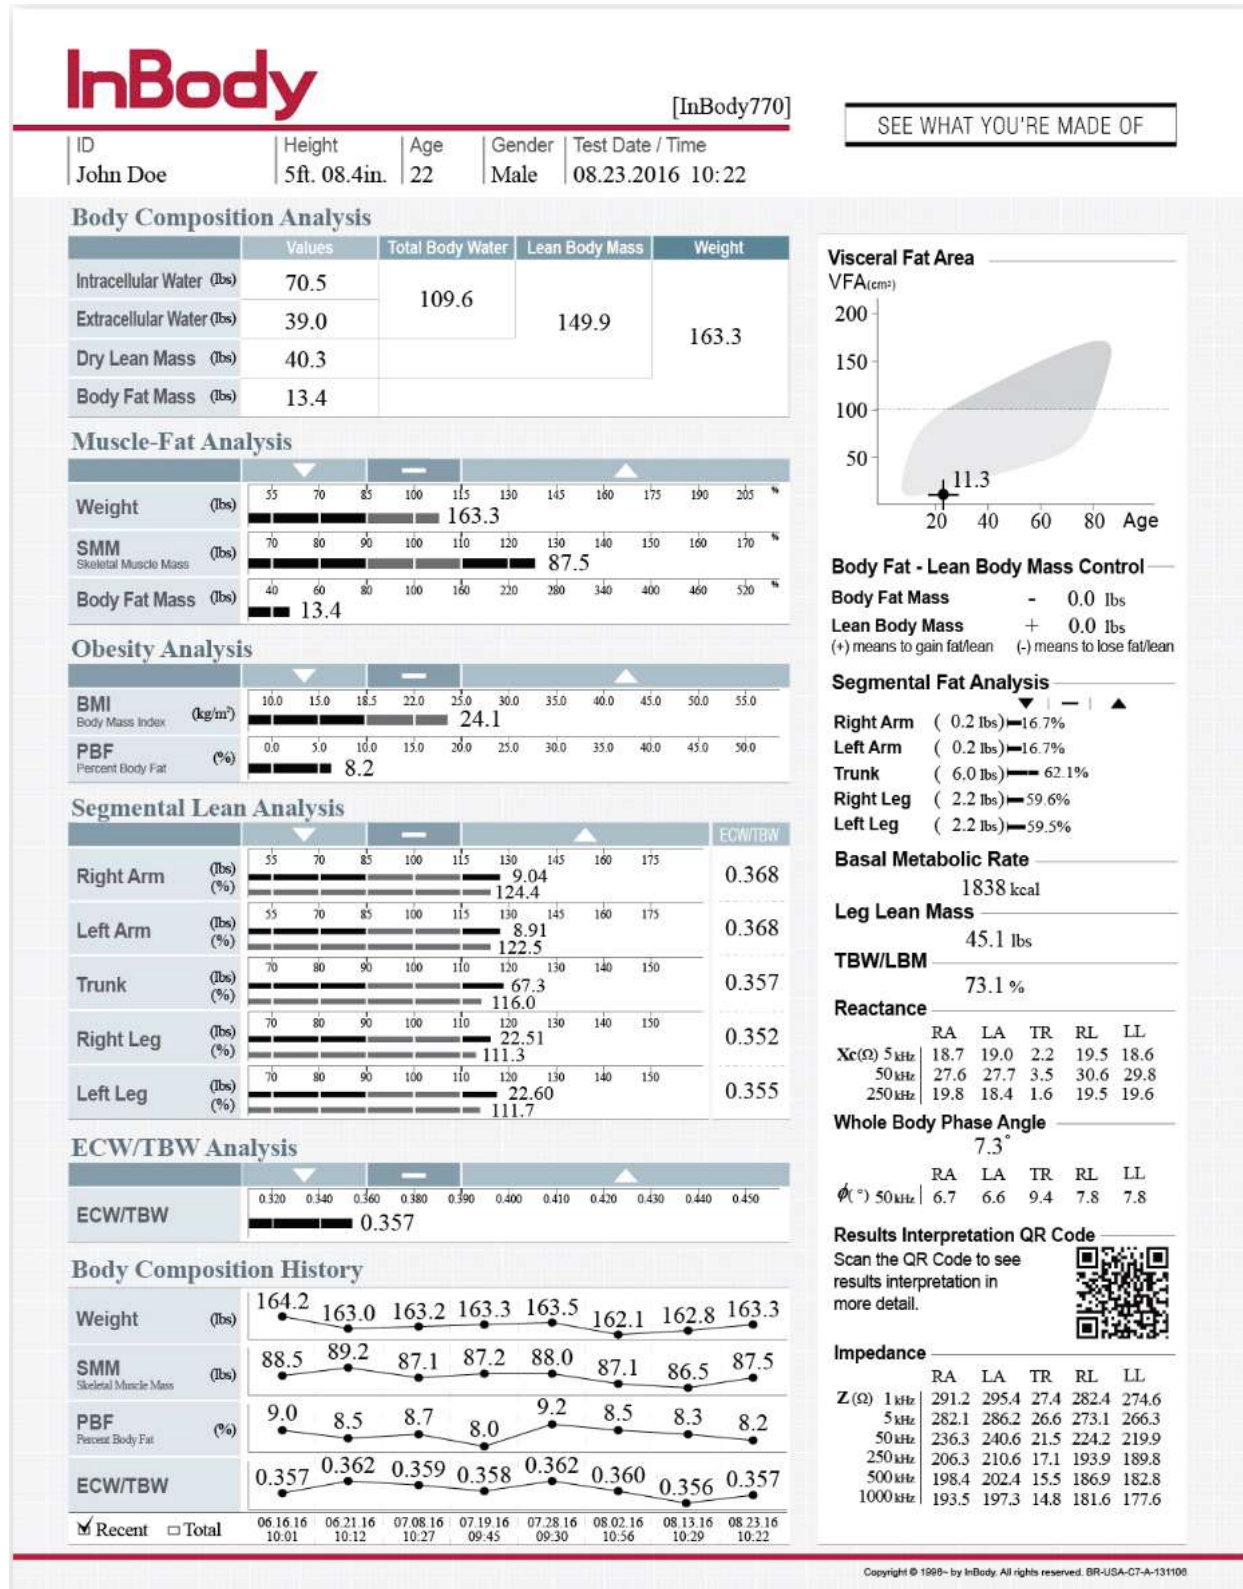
InBody

[InBody770]

SEE WHAT YOU'RE MADE OF

| ID | Height | Age | Gender | Test Date / Time |
|---|---|---|---|---|
| John Doe | 5ft. 08.4in. | 22 | Male | 08.23.2016 10:22 |

Body Composition Analysis

| | Values | Total Body Water | Lean Body Mass | Weight |
|---|---|---|---|---|
| Intracellular Water (lbs) | 70.5 | 109.6 | 149.9 | 163.3 |
| Extracellular Water (lbs) | 39.0 | | | |
| Dry Lean Mass (lbs) | 40.3 | | | |
| Body Fat Mass (lbs) | 13.4 | | | |

Muscle-Fat Analysis

Weight (lbs) 55 70 85 100 115 130 145 160 175 190 205 % 163.3

SMM Skeletal Muscle Mass (lbs) 70 80 90 100 110 120 130 140 150 160 170 % 87.5

Body Fat Mass (lbs) 40 60 80 100 160 220 280 340 400 460 520 % 13.4

Obesity Analysis

BMI Body Mass Index (kg/m²) 10.0 15.0 18.5 22.0 25.0 30.0 35.0 40.0 45.0 50.0 55.0 24.1

PBF Percent Body Fat (%) 0.0 5.0 10.0 15.0 20.0 25.0 30.0 35.0 40.0 45.0 50.0 8.2

Segmental Lean Analysis

ECW/TBW

Right Arm (lbs) (%) 55 70 85 100 115 130 145 160 175 9.04 124.4 0.368

Left Arm (lbs) (%) 55 70 85 100 115 130 145 160 175 8.91 122.5 0.368

Trunk (lbs) (%) 70 80 90 100 110 120 130 140 150 67.3 116.0 0.357

Right Leg (lbs) (%) 70 80 90 100 110 120 130 140 150 22.51 111.3 0.352

Left Leg (lbs) (%) 70 80 90 100 110 120 130 140 150 22.60 111.7 0.355

ECW/TBW Analysis

ECW/TBW 0.320 0.340 0.360 0.380 0.390 0.400 0.410 0.420 0.430 0.440 0.450 0.357

Body Composition History

Weight (lbs) 164.2 163.0 163.2 163.3 163.5 162.1 162.8 163.3

SMM Skeletal Muscle Mass (lbs) 88.5 89.2 87.1 87.2 88.0 87.1 86.5 87.5

PBF Percent Body Fat (%) 9.0 8.5 8.7 8.0 9.2 8.5 8.3 8.2

ECW/TBW 0.357 0.362 0.359 0.358 0.362 0.360 0.356 0.357

☑ Recent ☐ Total 06.16.16 10:01 06.21.16 10:12 07.08.16 10:27 07.19.16 09:45 07.28.16 09:30 08.02.16 10:56 08.13.16 10:29 08.23.16 10:22

Visceral Fat Area
VFA(cm²)
200 150 100 50
11.3
20 40 60 80 Age

Body Fat - Lean Body Mass Control
Body Fat Mass - 0.0 lbs
Lean Body Mass + 0.0 lbs
(+) means to gain fat/lean (-) means to lose fat/lean

Segmental Fat Analysis
Right Arm ( 0.2 lbs) 16.7%
Left Arm ( 0.2 lbs) 16.7%
Trunk ( 6.0 lbs) 62.1%
Right Leg ( 2.2 lbs) 59.6%
Left Leg ( 2.2 lbs) 59.5%

Basal Metabolic Rate
1838 kcal

Leg Lean Mass
45.1 lbs

TBW/LBM
73.1 %

Reactance

| | RA | LA | TR | RL | LL |
|---|---|---|---|---|---|
| Xc(Ω) 5kHz | 18.7 | 19.0 | 2.2 | 19.5 | 18.6 |
| 50kHz | 27.6 | 27.7 | 3.5 | 30.6 | 29.8 |
| 250kHz | 19.8 | 18.4 | 1.6 | 19.5 | 19.6 |

Whole Body Phase Angle
7.3°

| | RA | LA | TR | RL | LL |
|---|---|---|---|---|---|
| ϕ(°) 50kHz | 6.7 | 6.6 | 9.4 | 7.8 | 7.8 |

Results Interpretation QR Code
Scan the QR Code to see results interpretation in more detail.

Impedance

| | RA | LA | TR | RL | LL |
|---|---|---|---|---|---|
| Z(Ω) 1kHz | 291.2 | 295.4 | 27.4 | 282.4 | 274.6 |
| 5kHz | 282.1 | 286.2 | 26.6 | 273.1 | 266.3 |
| 50kHz | 236.3 | 240.6 | 21.5 | 224.2 | 219.9 |
| 250kHz | 206.3 | 210.6 | 17.1 | 193.9 | 189.8 |
| 500kHz | 198.4 | 202.4 | 15.5 | 186.9 | 182.8 |
| 1000kHz | 193.5 | 197.3 | 14.8 | 181.6 | 177.6 |

Copyright © 1996~ by InBody. All rights reserved. BR-USA-C7-A-131108